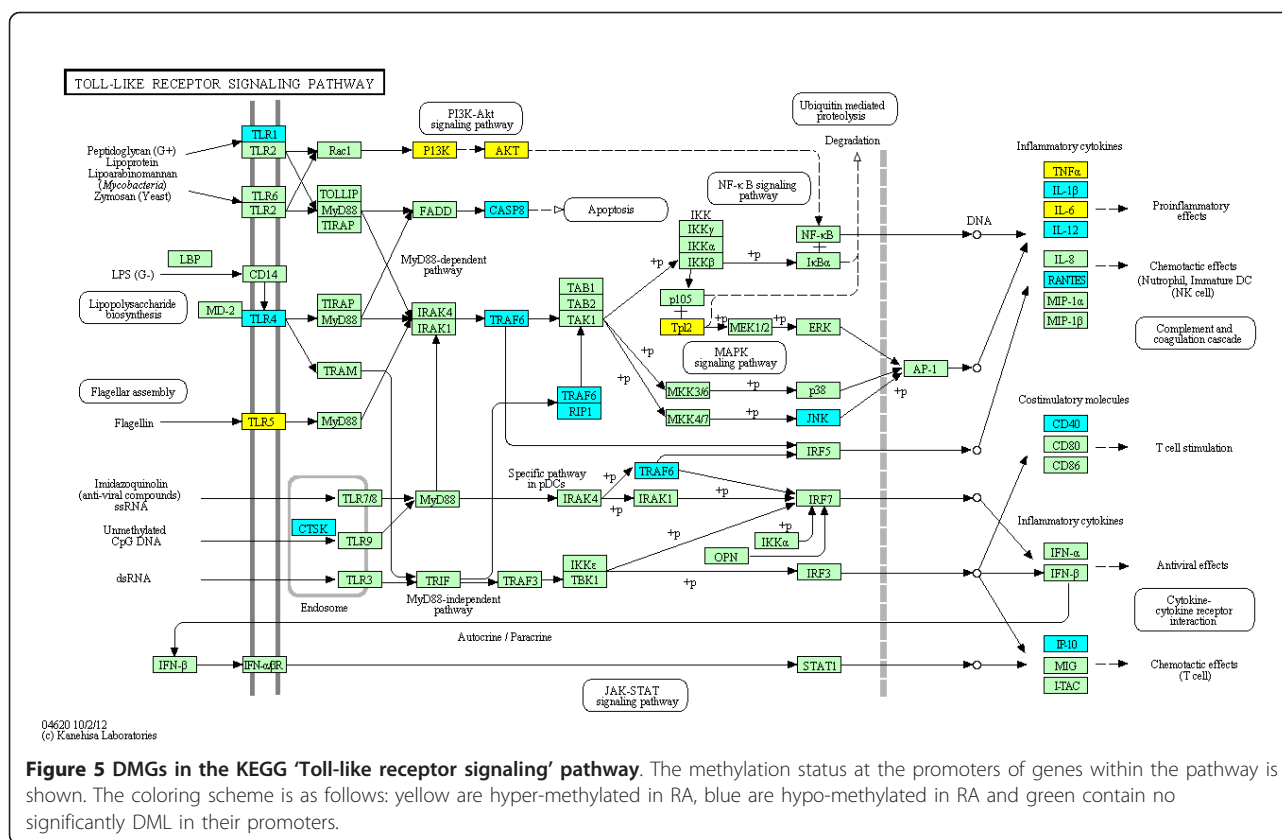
TOLL-LIKE RECEPTOR SIGNALING PATHWAY

PI3K-Akt signaling pathway

Ubiquitin mediated proteolysis

Degradation

Inflammatory cytokines

Peptidoglycan (G+) Lipoprotein Lipoarabinomannan (Mycobacteria) Zymosan (Yeast)

TLR1
TLR2
Rac1
PI3K
AKT

TLR6
TLR2
TOLLIP
MyD88
TIRAP
FADD
CASP8
Apoptosis

NF-κB signaling pathway

IKK
IKKγ
IKKα
IKKβ
NF-κB
IκBα

DNA

TNFα
IL-1β
IL-6
IL-12
Proinflammatory effects

LBP
LPS (G-)
CD14
MyD88-dependent pathway

IL-8
RANTES
MIP-1α
MIP-1β
Chemotactic effects (Nutrophil, Immature DC (NK cell)

Lipopolysaccharide biosynthesis
MD-2
TLR4
TIRAP
MyD88
IRAK4
IRAK1
TRAF6
TAB1
TAB2
TAK1
p105
Tpl2
MEK1/2
ERK

Complement and coagulation cascade

MAPK signaling pathway

TRAM
AP-1

Flagellar assembly
TRAF6
RIP1
MKK3/6
p38

Costimulatory molecules

Flagellin
TLR5
MyD88
MKK4/7
JNK

CD40
CD80
CD86
T cell stimulation

IRF5

Imidazoquinolin (anti-viral compounds) ssRNA
TLR7/8
MyD88
Specific pathway in pDCs
IRAK4
TRAF6
IRAK1
IRF7

Unmethylated CpG DNA
CTSK
TLR9
IKKα
OPN

Inflammatory cytokines

dsRNA
TLR3
TRIF
TRAF3
IKKε
TBK1
IRF3
IFN-α
IFN-β
Antiviral effects

Endosome
MyD88-independent pathway

Cytokine-cytokine receptor interaction

Autocrine / Paracrine

IFN-β
IFN-α/βR
STAT1
IP-10
MIG
I-TAC
Chemotactic effects (T cell)

JAK-STAT signaling pathway

+p

04620 10/2/12
(c) Kanehisa Laboratories

**Figure 5 DMGs in the KEGG 'Toll-like receptor signaling' pathway**. The methylation status at the promoters of genes within the pathway is shown. The coloring scheme is as follows: yellow are hyper-methylated in RA, blue are hypo-methylated in RA and green contain no significantly DML in their promoters.